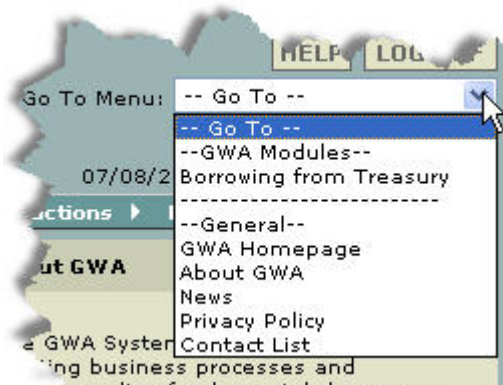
HELP LOG

Go To Menu: -- Go To --

-- Go To --
--GWA Modules--
Borrowing from Treasury
---------------------------
--General--
GWA Homepage
About GWA
News
Privacy Policy
Contact List

07/08/2

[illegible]uctions

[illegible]ut GWA

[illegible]e GWA Syster
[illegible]ing business processes and